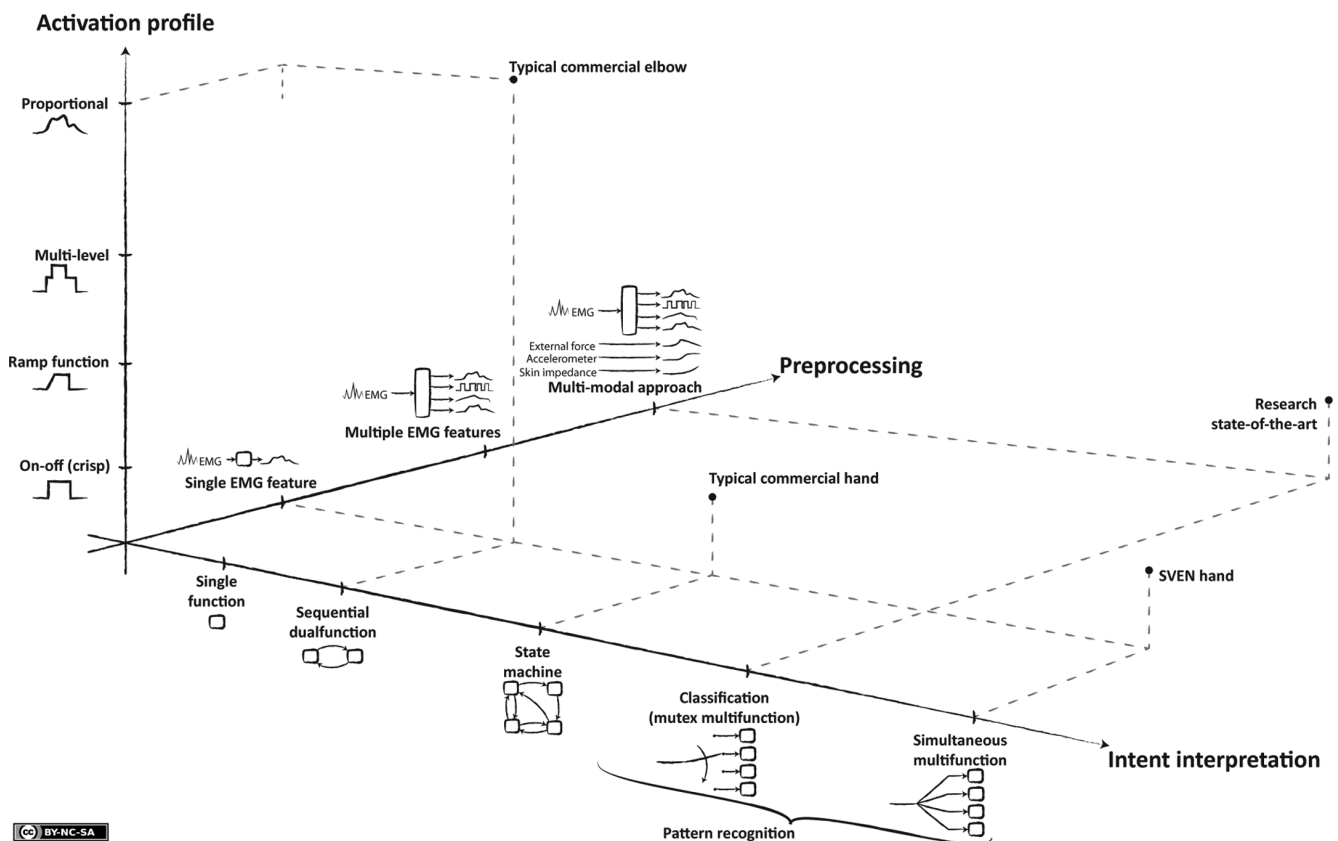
Activation profile

Typical commercial elbow

Proportional

Multi-level

Ramp function

On-off (crisp)

EMG

External force
Accelerometer
Skin impedance

Multi-modal approach

Preprocessing

EMG

Multiple EMG features

Research state-of-the-art

EMG

Single EMG feature

Typical commercial hand

Single function

Sequential dualfunction

SVEN hand

State machine

Classification (mutex multifunction)

Simultaneous multifunction

Intent interpretation

Pattern recognition

BY-NC-SA